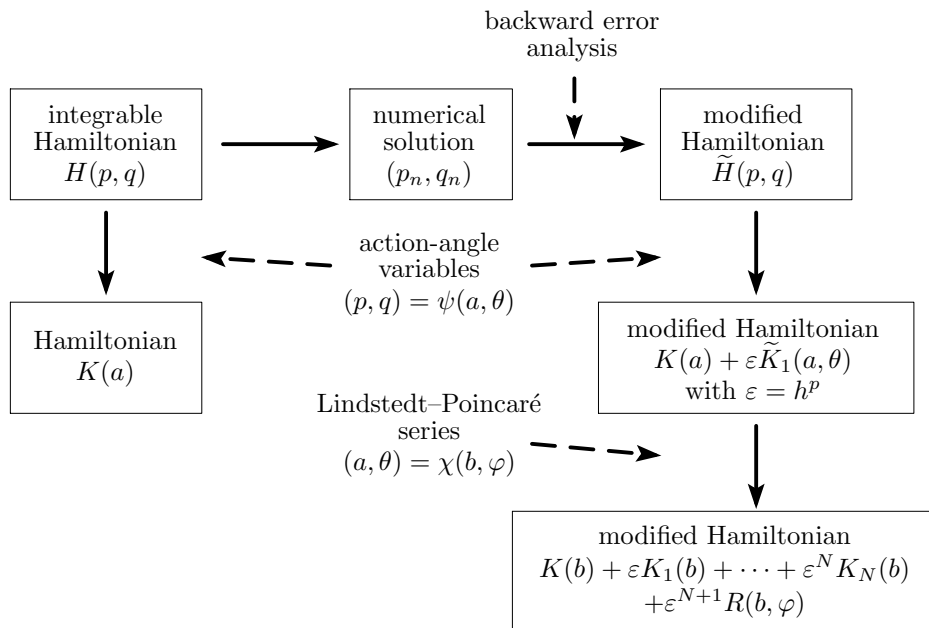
backward error analysis

integrable Hamiltonian $H(p,q)$

numerical solution $(p_n, q_n)$

modified Hamiltonian $\widetilde{H}(p,q)$

action-angle variables $(p,q) = \psi(a,\theta)$

Hamiltonian $K(a)$

modified Hamiltonian $K(a) + \varepsilon \widetilde{K}_1(a,\theta)$ with $\varepsilon = h^p$

Lindstedt–Poincaré series $(a,\theta) = \chi(b,\varphi)$

modified Hamiltonian $K(b) + \varepsilon K_1(b) + \cdots + \varepsilon^N K_N(b)$ $+\varepsilon^{N+1} R(b,\varphi)$